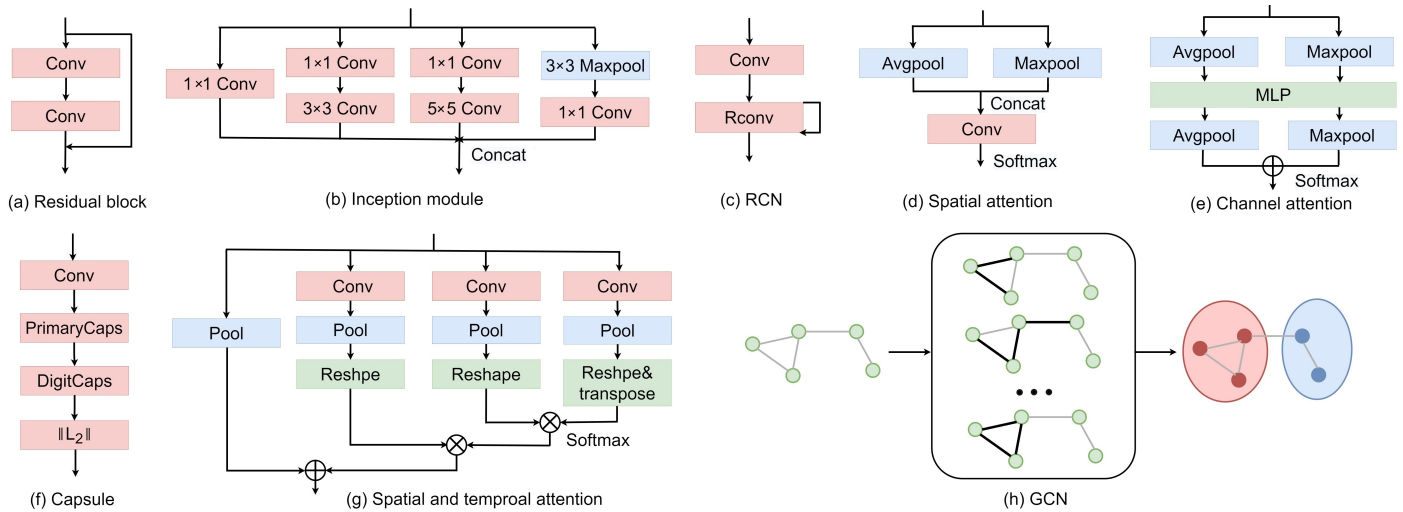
Conv

Conv

(a) Residual block

1×1 Conv

1×1 Conv

3×3 Conv

1×1 Conv

5×5 Conv

3×3 Maxpool

1×1 Conv

Concat

(b) Inception module

Conv

Rconv

(c) RCN

Avgpool

Maxpool

Concat

Conv

Softmax

(d) Spatial attention

Avgpool

Maxpool

MLP

Avgpool

Maxpool

Softmax

(e) Channel attention

Conv

PrimaryCaps

DigitCaps

$\|L_2\|$

(f) Capsule

Pool

Conv

Pool

Reshpe

Conv

Pool

Reshape

Conv

Pool

Reshpe& transpose

Softmax

(g) Spatial and temproal attention

• • •

(h) GCN